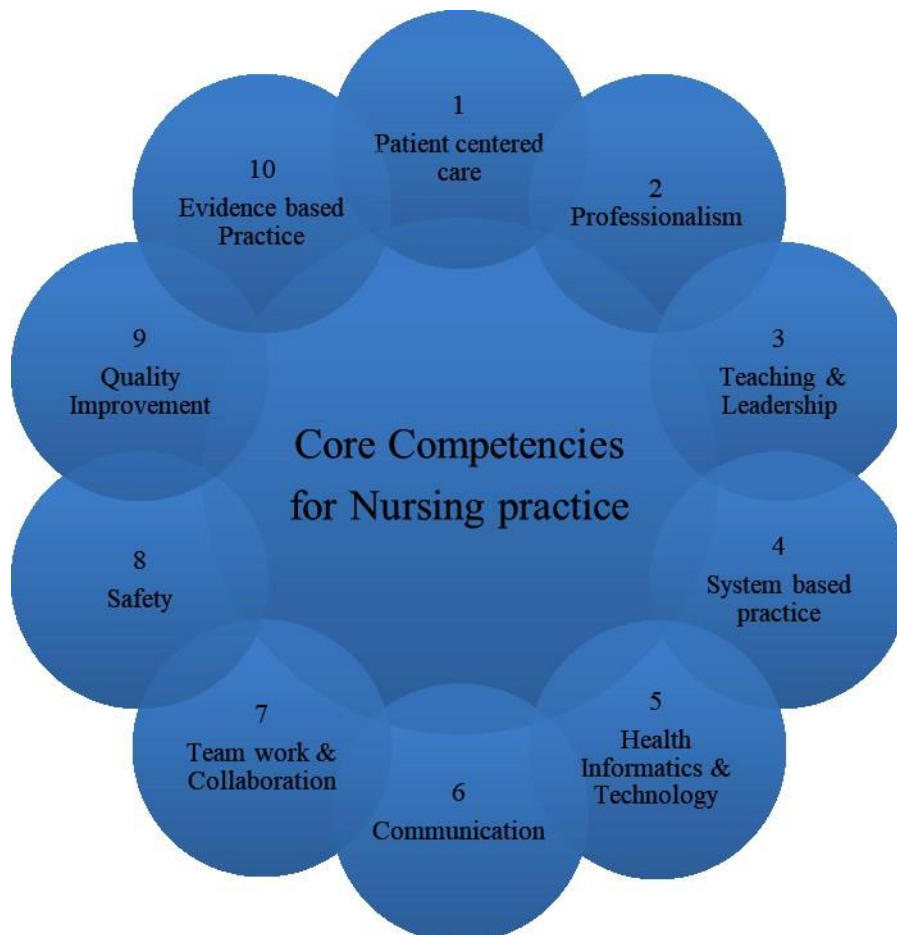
1
Patient centered care

2
Professionalism

3
Teaching & Leadership

4
System based practice

5
Health Informatics & Technology

6
Communication

7
Team work & Collaboration

8
Safety

9
Quality Improvement

10
Evidence based Practice

Core Competencies for Nursing practice